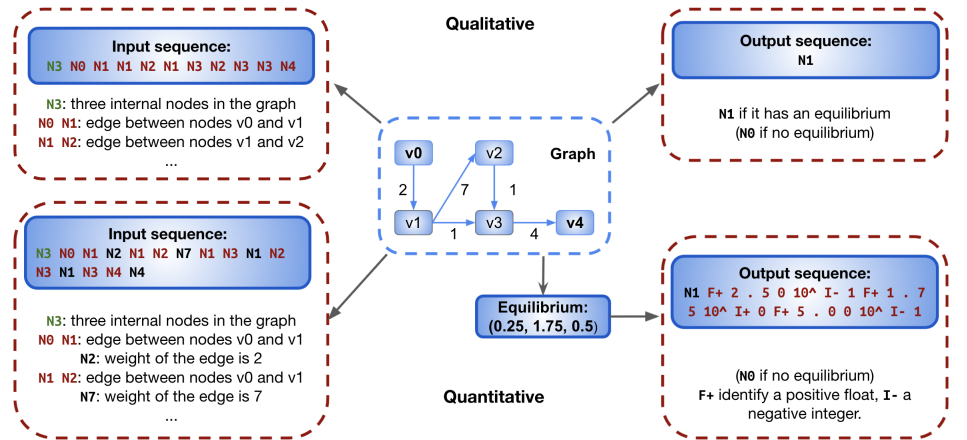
Qualitative

Input sequence:
N3 N0 N1 N1 N2 N1 N3 N2 N3 N3 N4

N3: three internal nodes in the graph
N0 N1: edge between nodes v0 and v1
N1 N2: edge between nodes v1 and v2
...

Graph

v0
v2
v1
v3
v4
2
7
1
1
4

Output sequence:
N1

N1 if it has an equilibrium
(N0 if no equilibrium)

Input sequence:
N3 N0 N1 N2 N1 N2 N7 N1 N3 N1 N2 N3 N1 N3 N4 N4

N3: three internal nodes in the graph
N0 N1: edge between nodes v0 and v1
N2: weight of the edge is 2
N1 N2: edge between nodes v0 and v1
N7: weight of the edge is 7
...

Equilibrium:
(0.25, 1.75, 0.5)

Output sequence:
N1 F+ 2 . 5 0 10^ I- 1 F+ 1 . 7 5 10^ I+ 0 F+ 5 . 0 0 10^ I- 1

(N0 if no equilibrium)
F+ identify a positive float, I- a negative integer.

Quantitative